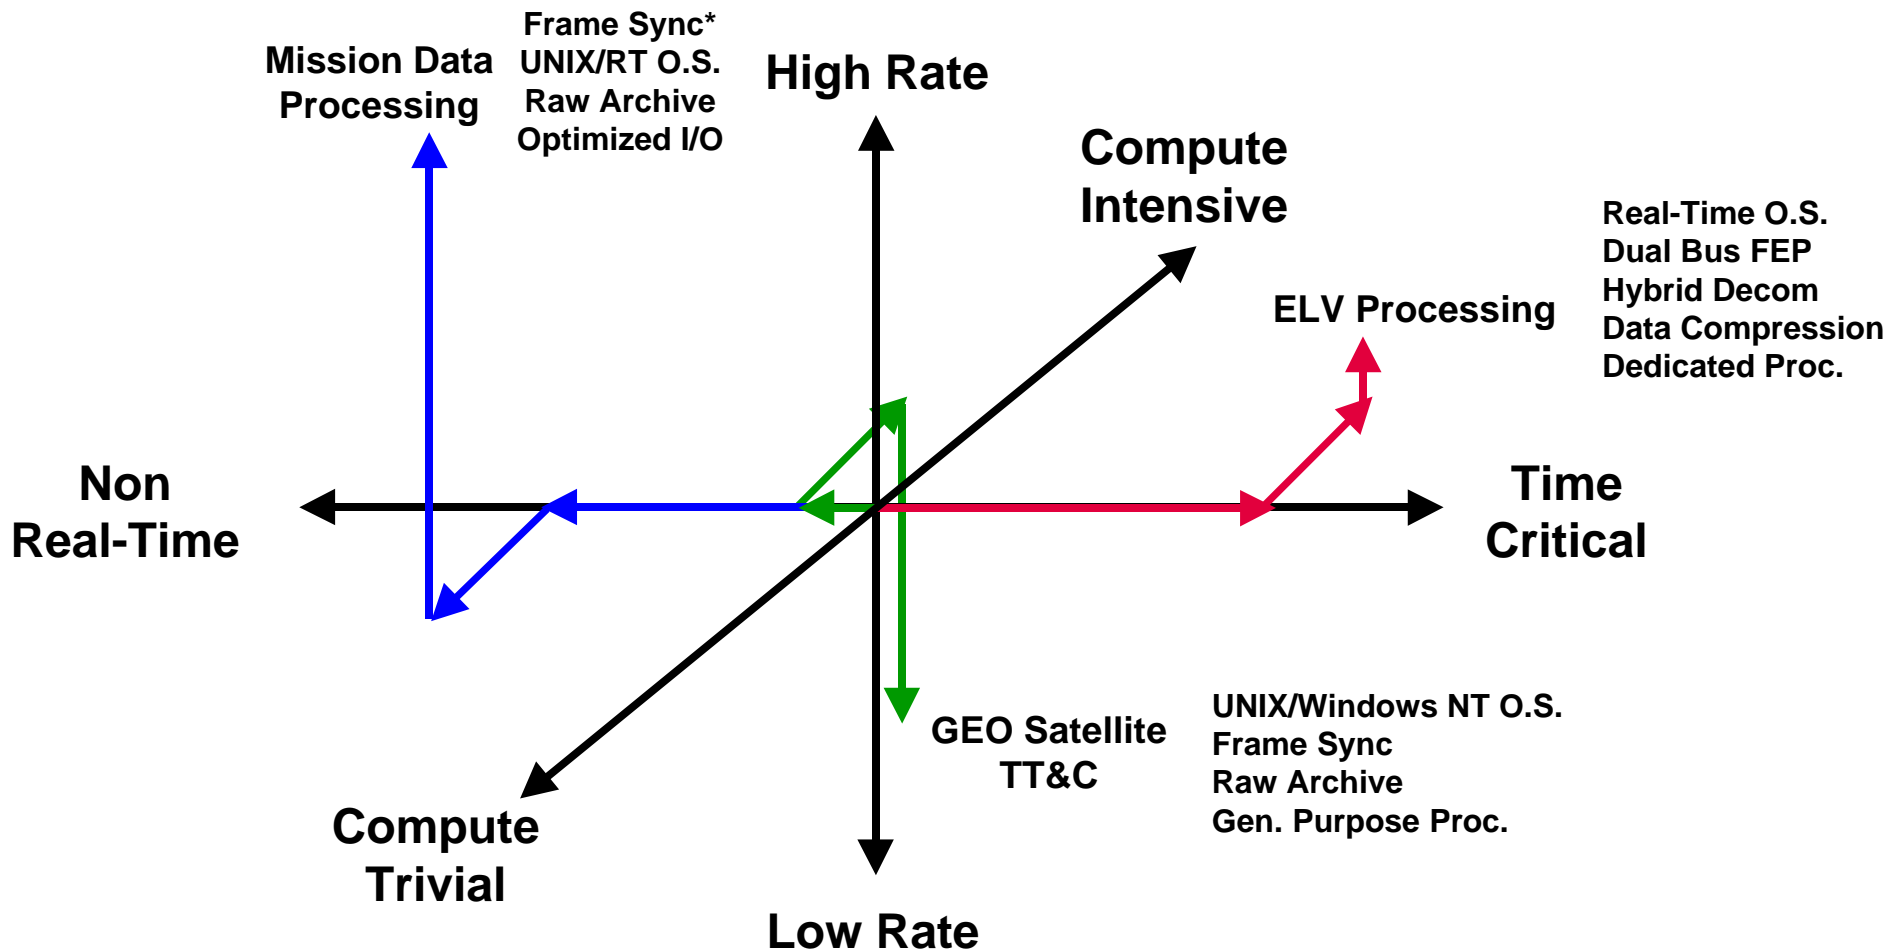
Mission Data Processing

Frame Sync*
UNIX/RT O.S.
Raw Archive
Optimized I/O

High Rate

Compute Intensive

Real-Time O.S.
Dual Bus FEP
Hybrid Decom
Data Compression
Dedicated Proc.

ELV Processing

Non Real-Time

Time Critical

GEO Satellite TT&C

UNIX/Windows NT O.S.
Frame Sync
Raw Archive
Gen. Purpose Proc.

Compute Trivial

Low Rate